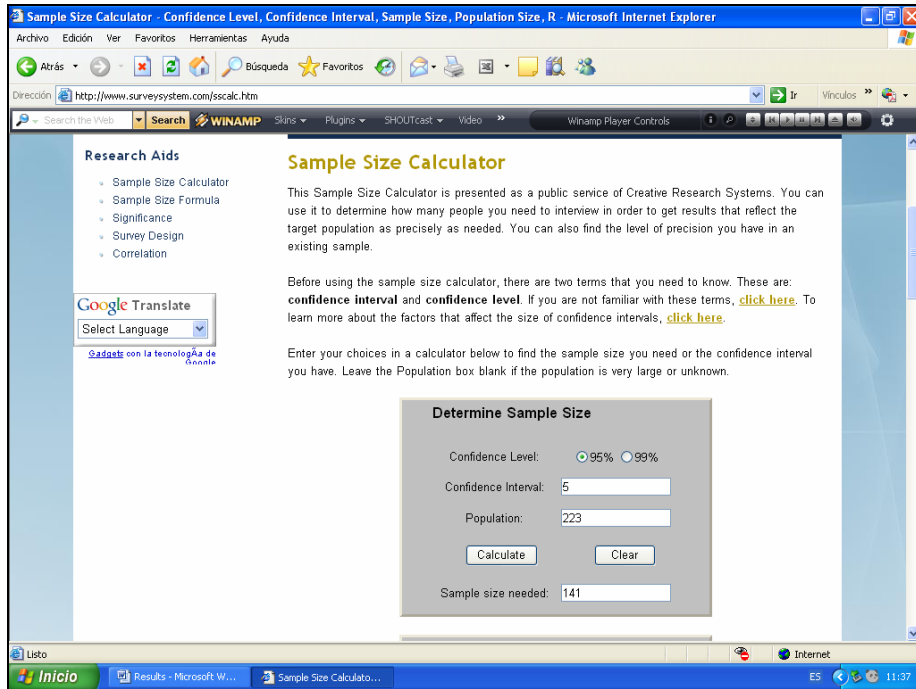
Sample Size Calculator - Confidence Level, Confidence Interval, Sample Size, Population Size, R - Microsoft Internet Explorer

Archivo Edición Ver Favoritos Herramientas Ayuda

Atrás Búsqueda Favoritos

Dirección http://www.surveysystem.com/sscalc.htm Ir Vínculos

Search the Web Search WINAMP Skins Plugins SHOUTcast Video Winamp Player Controls

Research Aids

- Sample Size Calculator
- Sample Size Formula
- Significance
- Survey Design
- Correlation

Google Translate

Select Language

Gadgets con la tecnologÃa de Google

Sample Size Calculator

This Sample Size Calculator is presented as a public service of Creative Research Systems. You can use it to determine how many people you need to interview in order to get results that reflect the target population as precisely as needed. You can also find the level of precision you have in an existing sample.

Before using the sample size calculator, there are two terms that you need to know. These are: **confidence interval** and **confidence level**. If you are not familiar with these terms, click here. To learn more about the factors that affect the size of confidence intervals, click here.

Enter your choices in a calculator below to find the sample size you need or the confidence interval you have. Leave the Population box blank if the population is very large or unknown.

Determine Sample Size

Confidence Level: 95% 99%

Confidence Interval: 5

Population: 223

Calculate Clear

Sample size needed: 141

Listo Internet

Inicio Results - Microsoft W... Sample Size Calculato... ES 11:37